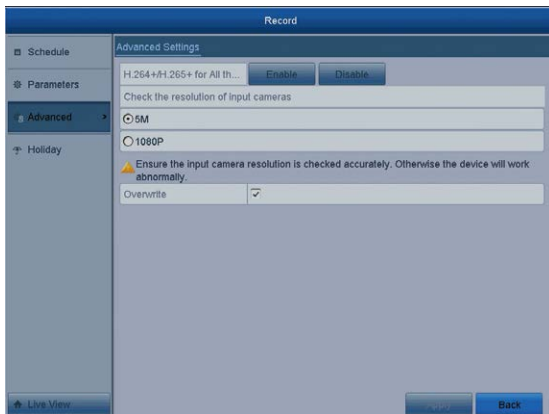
Record

Schedule

Parameters

Advanced

Holiday

Advanced Settings

H.264+/H.265+ for All th...

Enable

Disable

Check the resolution of input cameras

5M

1080P

Ensure the input camera resolution is checked accurately. Otherwise the device will work abnormally.

Overwrite

Live View

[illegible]

Back